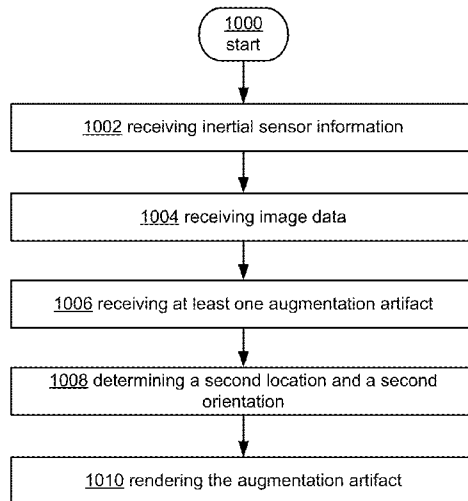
1000
start

1002 receiving inertial sensor information

1004 receiving image data

1006 receiving at least one augmentation artifact

1008 determining a second location and a second orientation

1010 rendering the augmentation artifact